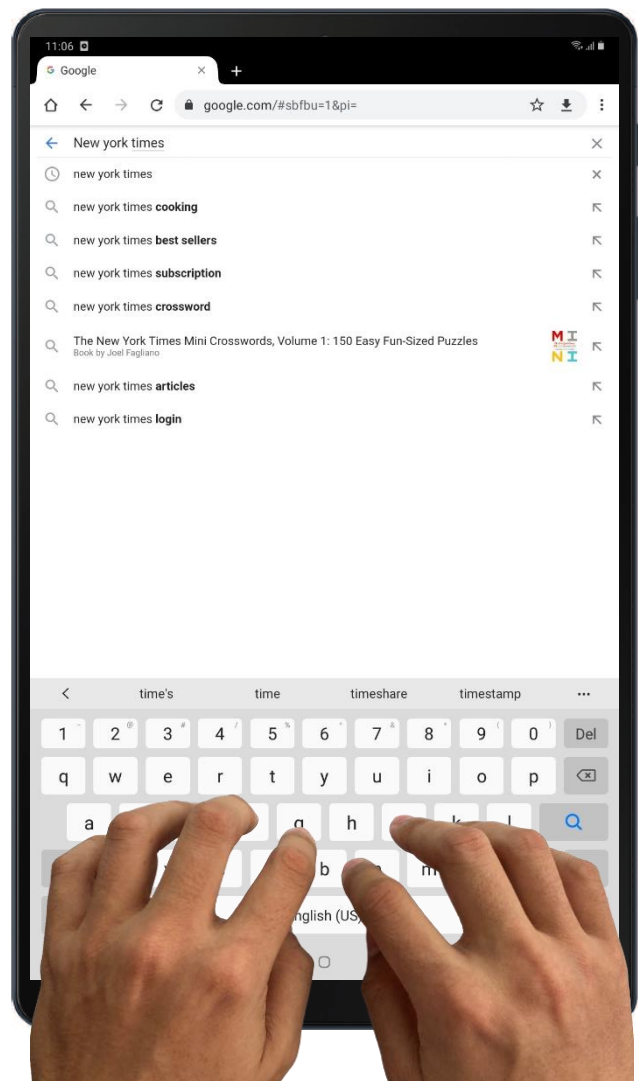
11:06

Google ×
+

google.com/#sbfbu=1&pi=

New york times

new york times
new york times **cooking**
new york times **best sellers**
new york times **subscription**
new york times **crossword**
The New York Times Mini Crosswords, Volume 1: 150 Easy Fun-Sized Puzzles
Book by Joel Fagliano
MI
NI
new york times **articles**
new york times **login**

time's time timeshare timestamp ...

1 2 3 4 5 6 7 8 9 0 Del
q w e r t y u i o p
a g h k l
b m
nglish (US)